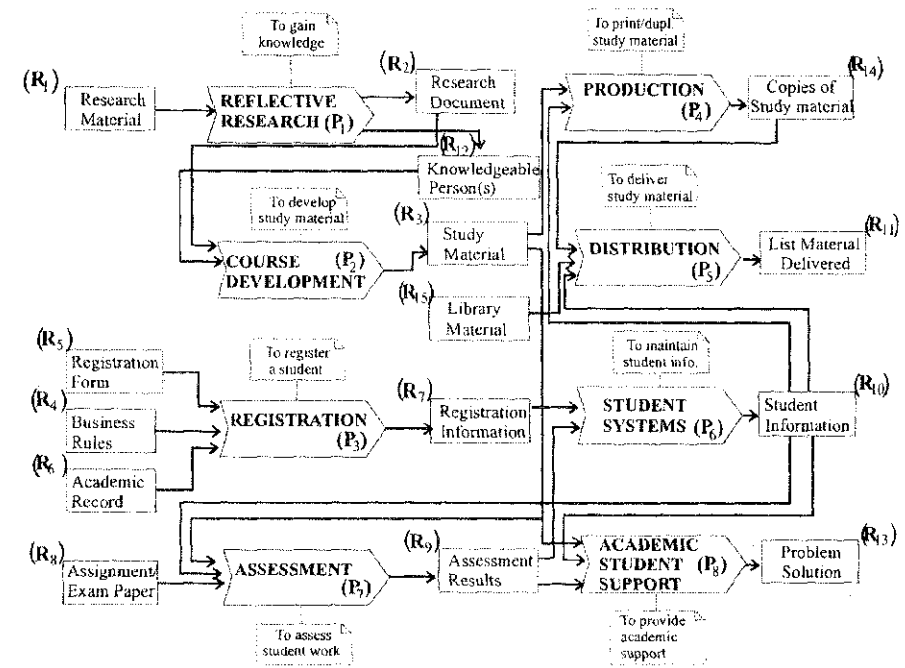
To gain knowledge

$(R_1)$ Research Material

REFLECTIVE RESEARCH $(P_1)$

$(R_2)$ Research Document

$(R_{12})$ Knowledgeable Person(s)

To print/dupl study material

PRODUCTION $(P_4)$

Copies of Study material $(R_{14})$

To develop study material

To deliver study material

$(R_3)$ Study Material

COURSE DEVELOPMENT $(P_2)$

DISTRIBUTION $(P_5)$

List Material Delivered $(R_{11})$

$(R_{15})$ Library Material

$(R_5)$ Registration Form

To register a student

To maintain student info.

$(R_4)$ Business Rules

REGISTRATION $(P_3)$

$(R_7)$ Registration Information

STUDENT SYSTEMS $(P_6)$

Student Information $(R_{10})$

$(R_6)$ Academic Record

$(R_8)$ Assignment Exam Paper

ASSESSMENT $(P_7)$

$(R_9)$ Assessment Results

ACADEMIC STUDENT SUPPORT $(P_8)$

Problem Solution $(R_{13})$

To assess student work

To provide academic support